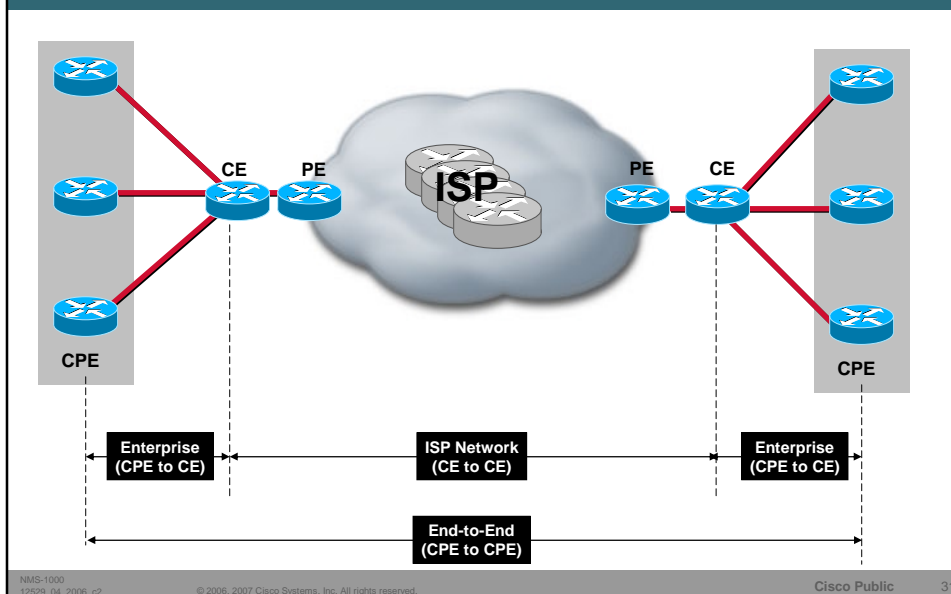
CE

PE

ISP

PE

CE

CPE

CPE

Enterprise (CPE to CE)

ISP Network (CE to CE)

Enterprise (CPE to CE)

End-to-End (CPE to CPE)

NMS-1000
12529_04_2006_c2

© 2006, 2007 Cisco Systems, Inc. All rights reserved.

Cisco Public

3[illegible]